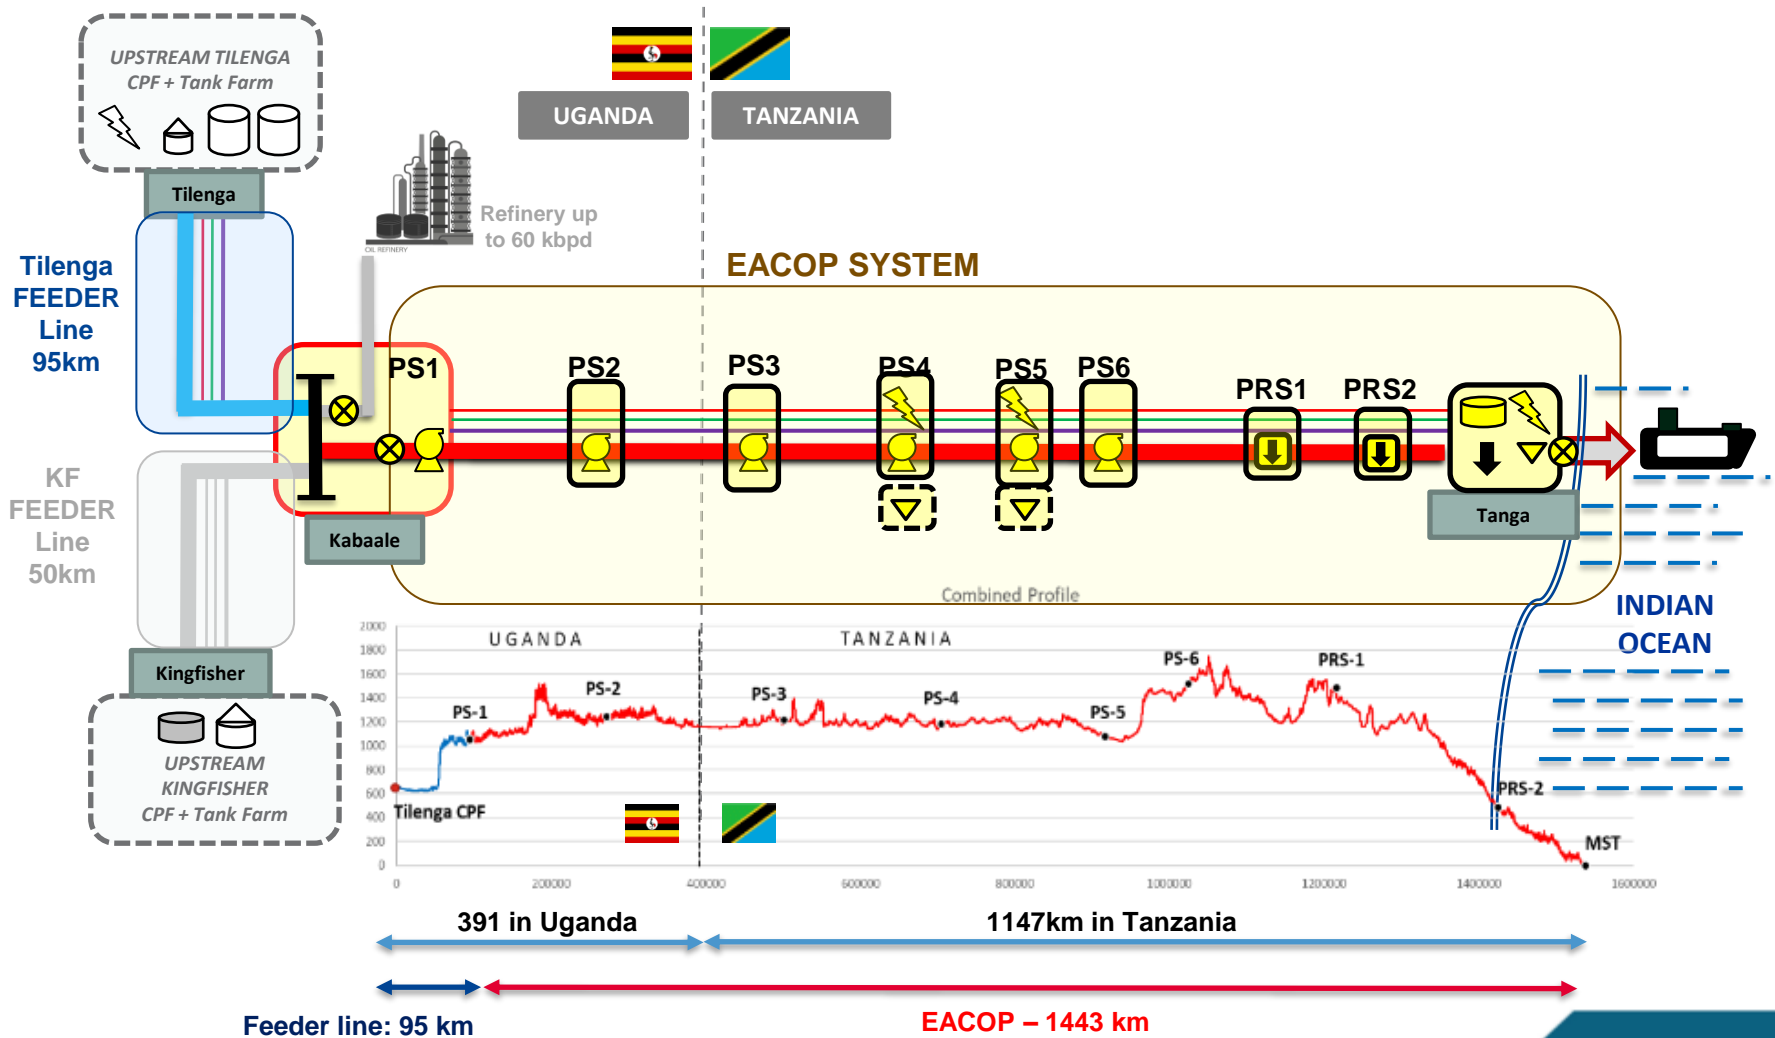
UPSTREAM TILENGA
CPF + Tank Farm

Tilenga

UGANDA

TANZANIA

OIL REFINERY

Refinery up to 60 kbpd

EACOP SYSTEM

Tilenga FEEDER Line 95km

KF FEEDER Line 50km

PS1

PS2

PS3

PS4

PS5

PS6

PRS1

PRS2

Kabaale

Tanga

Kingfisher

UPSTREAM KINGFISHER
CPF + Tank Farm

INDIAN OCEAN

Combined Profile

UGANDA

TANZANIA

2000
1800
1600
1400
1200
1000
800
600
400
200
0

PS-1
PS-2
PS-3
PS-4
PS-5
PS-6
PRS-1
PRS-2
MST
Tilenga CPF

0
200000
400000
600000
800000
1000000
1200000
1400000
1600000

391 in Uganda

1147km in Tanzania

Feeder line: 95 km

EACOP – 1443 km